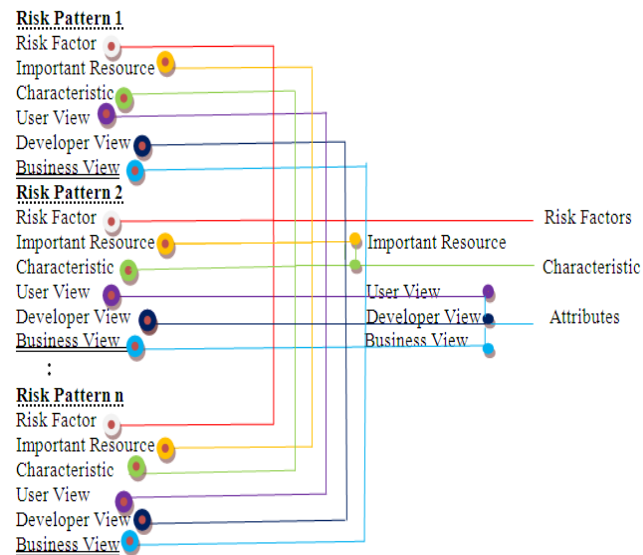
Risk Pattern 1
Risk Factor
Important Resource
Characteristic
User View
Developer View
Business View

Risk Pattern 2
Risk Factor
Important Resource
Characteristic
User View
Developer View
Business View

:

Risk Pattern n
Risk Factor
Important Resource
Characteristic
User View
Developer View
Business View

Risk Factors
Important Resource
Characteristic
User View
Developer View
Business View
Attributes